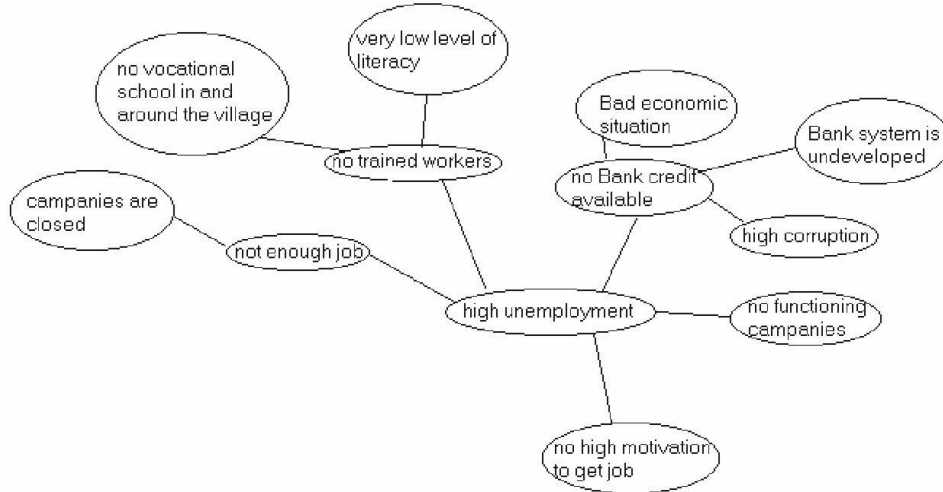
very low level of literacy

no vocational school in and around the village

no trained workers

Bad economic situation

Bank system is undeveloped

no Bank credit available

high corruption

campanies are closed

not enough job

high unemployment

no functioning campanies

no high motivation to get job